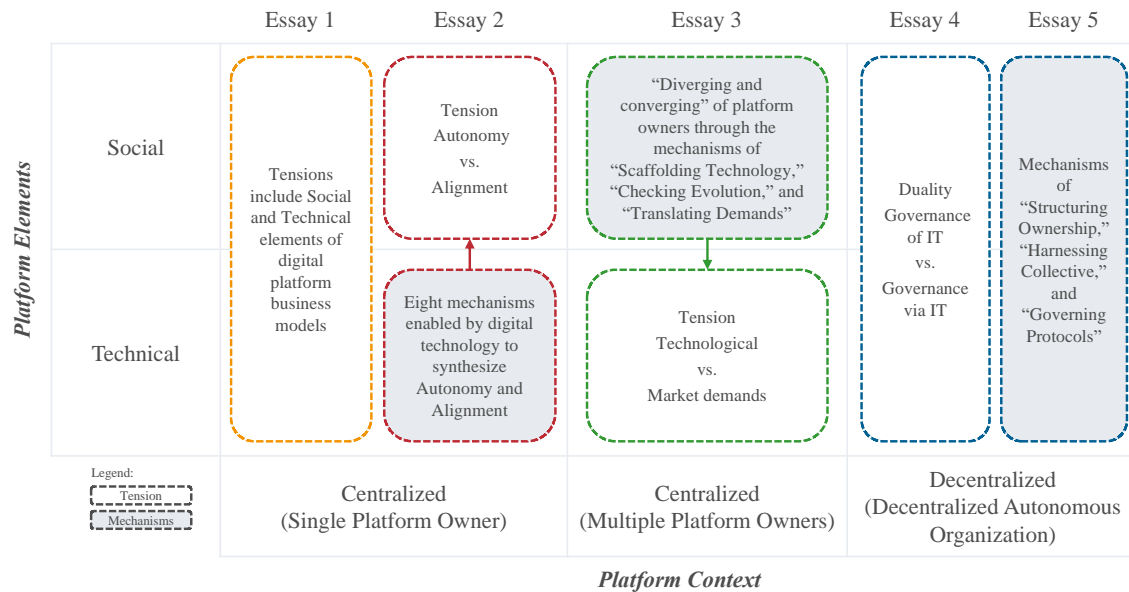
Essay 1 Essay 2 Essay 3 Essay 4 Essay 5

Platform Elements

Social

Technical

Tensions include Social and Technical elements of digital platform business models

Tension Autonomy vs. Alignment

Eight mechanisms enabled by digital technology to synthesize Autonomy and Alignment

"Diverging and converging" of platform owners through the mechanisms of "Scaffolding Technology," "Checking Evolution," and "Translating Demands"

Tension Technological vs. Market demands

Duality Governance of IT vs. Governance via IT

Mechanisms of "Structuring Ownership," "Harnessing Collective," and "Governing Protocols"

Legend:
Tension
Mechanisms

Centralized (Single Platform Owner)

Centralized (Multiple Platform Owners)

Decentralized (Decentralized Autonomous Organization)

Platform Context